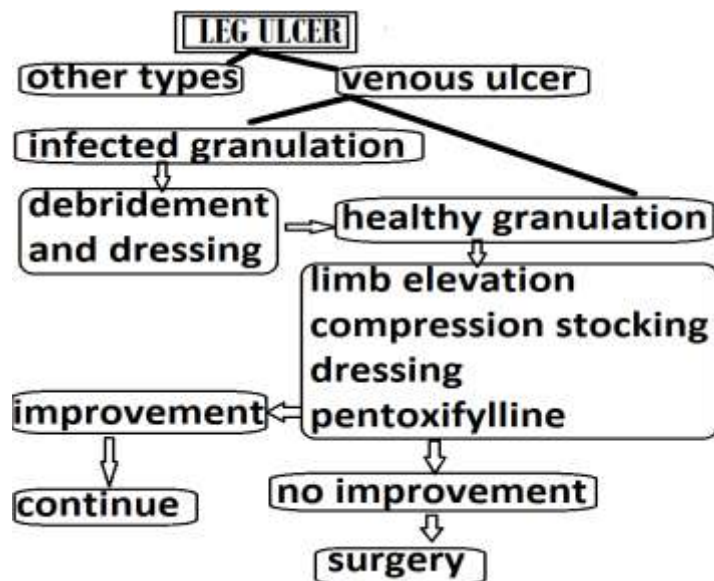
LEG ULCER

other types

venous ulcer

infected granulation

debridement and dressing

healthy granulation

limb elevation
compression stocking
dressing
pentoxifylline

improvement

continue

no improvement

surgery